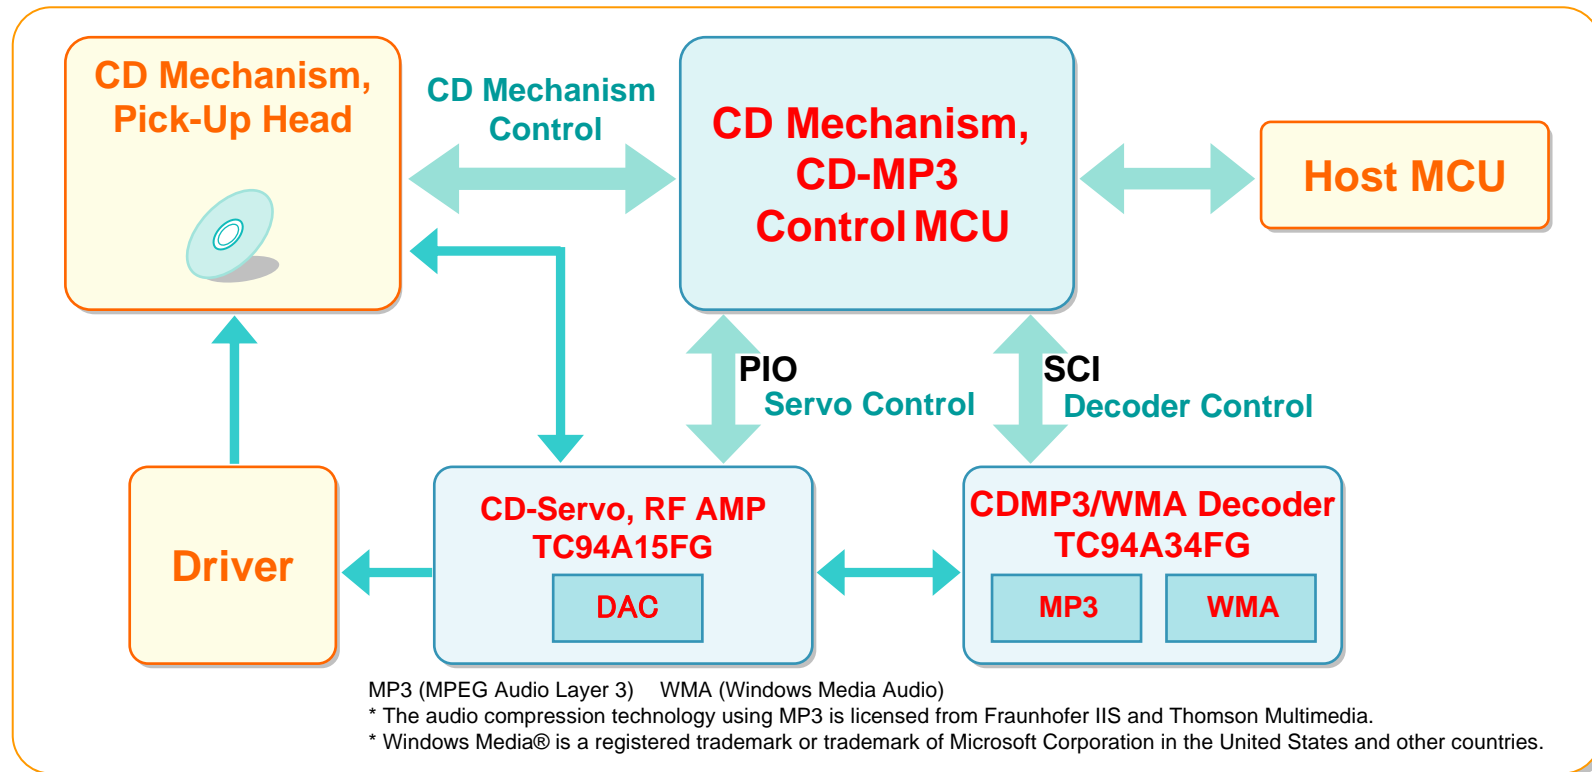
CD Mechanism, Pick-Up Head

CD Mechanism Control

CD Mechanism, CD-MP3 Control MCU

Host MCU

PIO
Servo Control

SCI
Decoder Control

Driver

CD-Servo, RF AMP
TC94A15FG

DAC

CDMP3/WMA Decoder
TC94A34FG

MP3

WMA

MP3 (MPEG Audio Layer 3) WMA (Windows Media Audio)
* The audio compression technology using MP3 is licensed from Fraunhofer IIS and Thomson Multimedia.
* Windows Media® is a registered trademark or trademark of Microsoft Corporation in the United States and other countries.